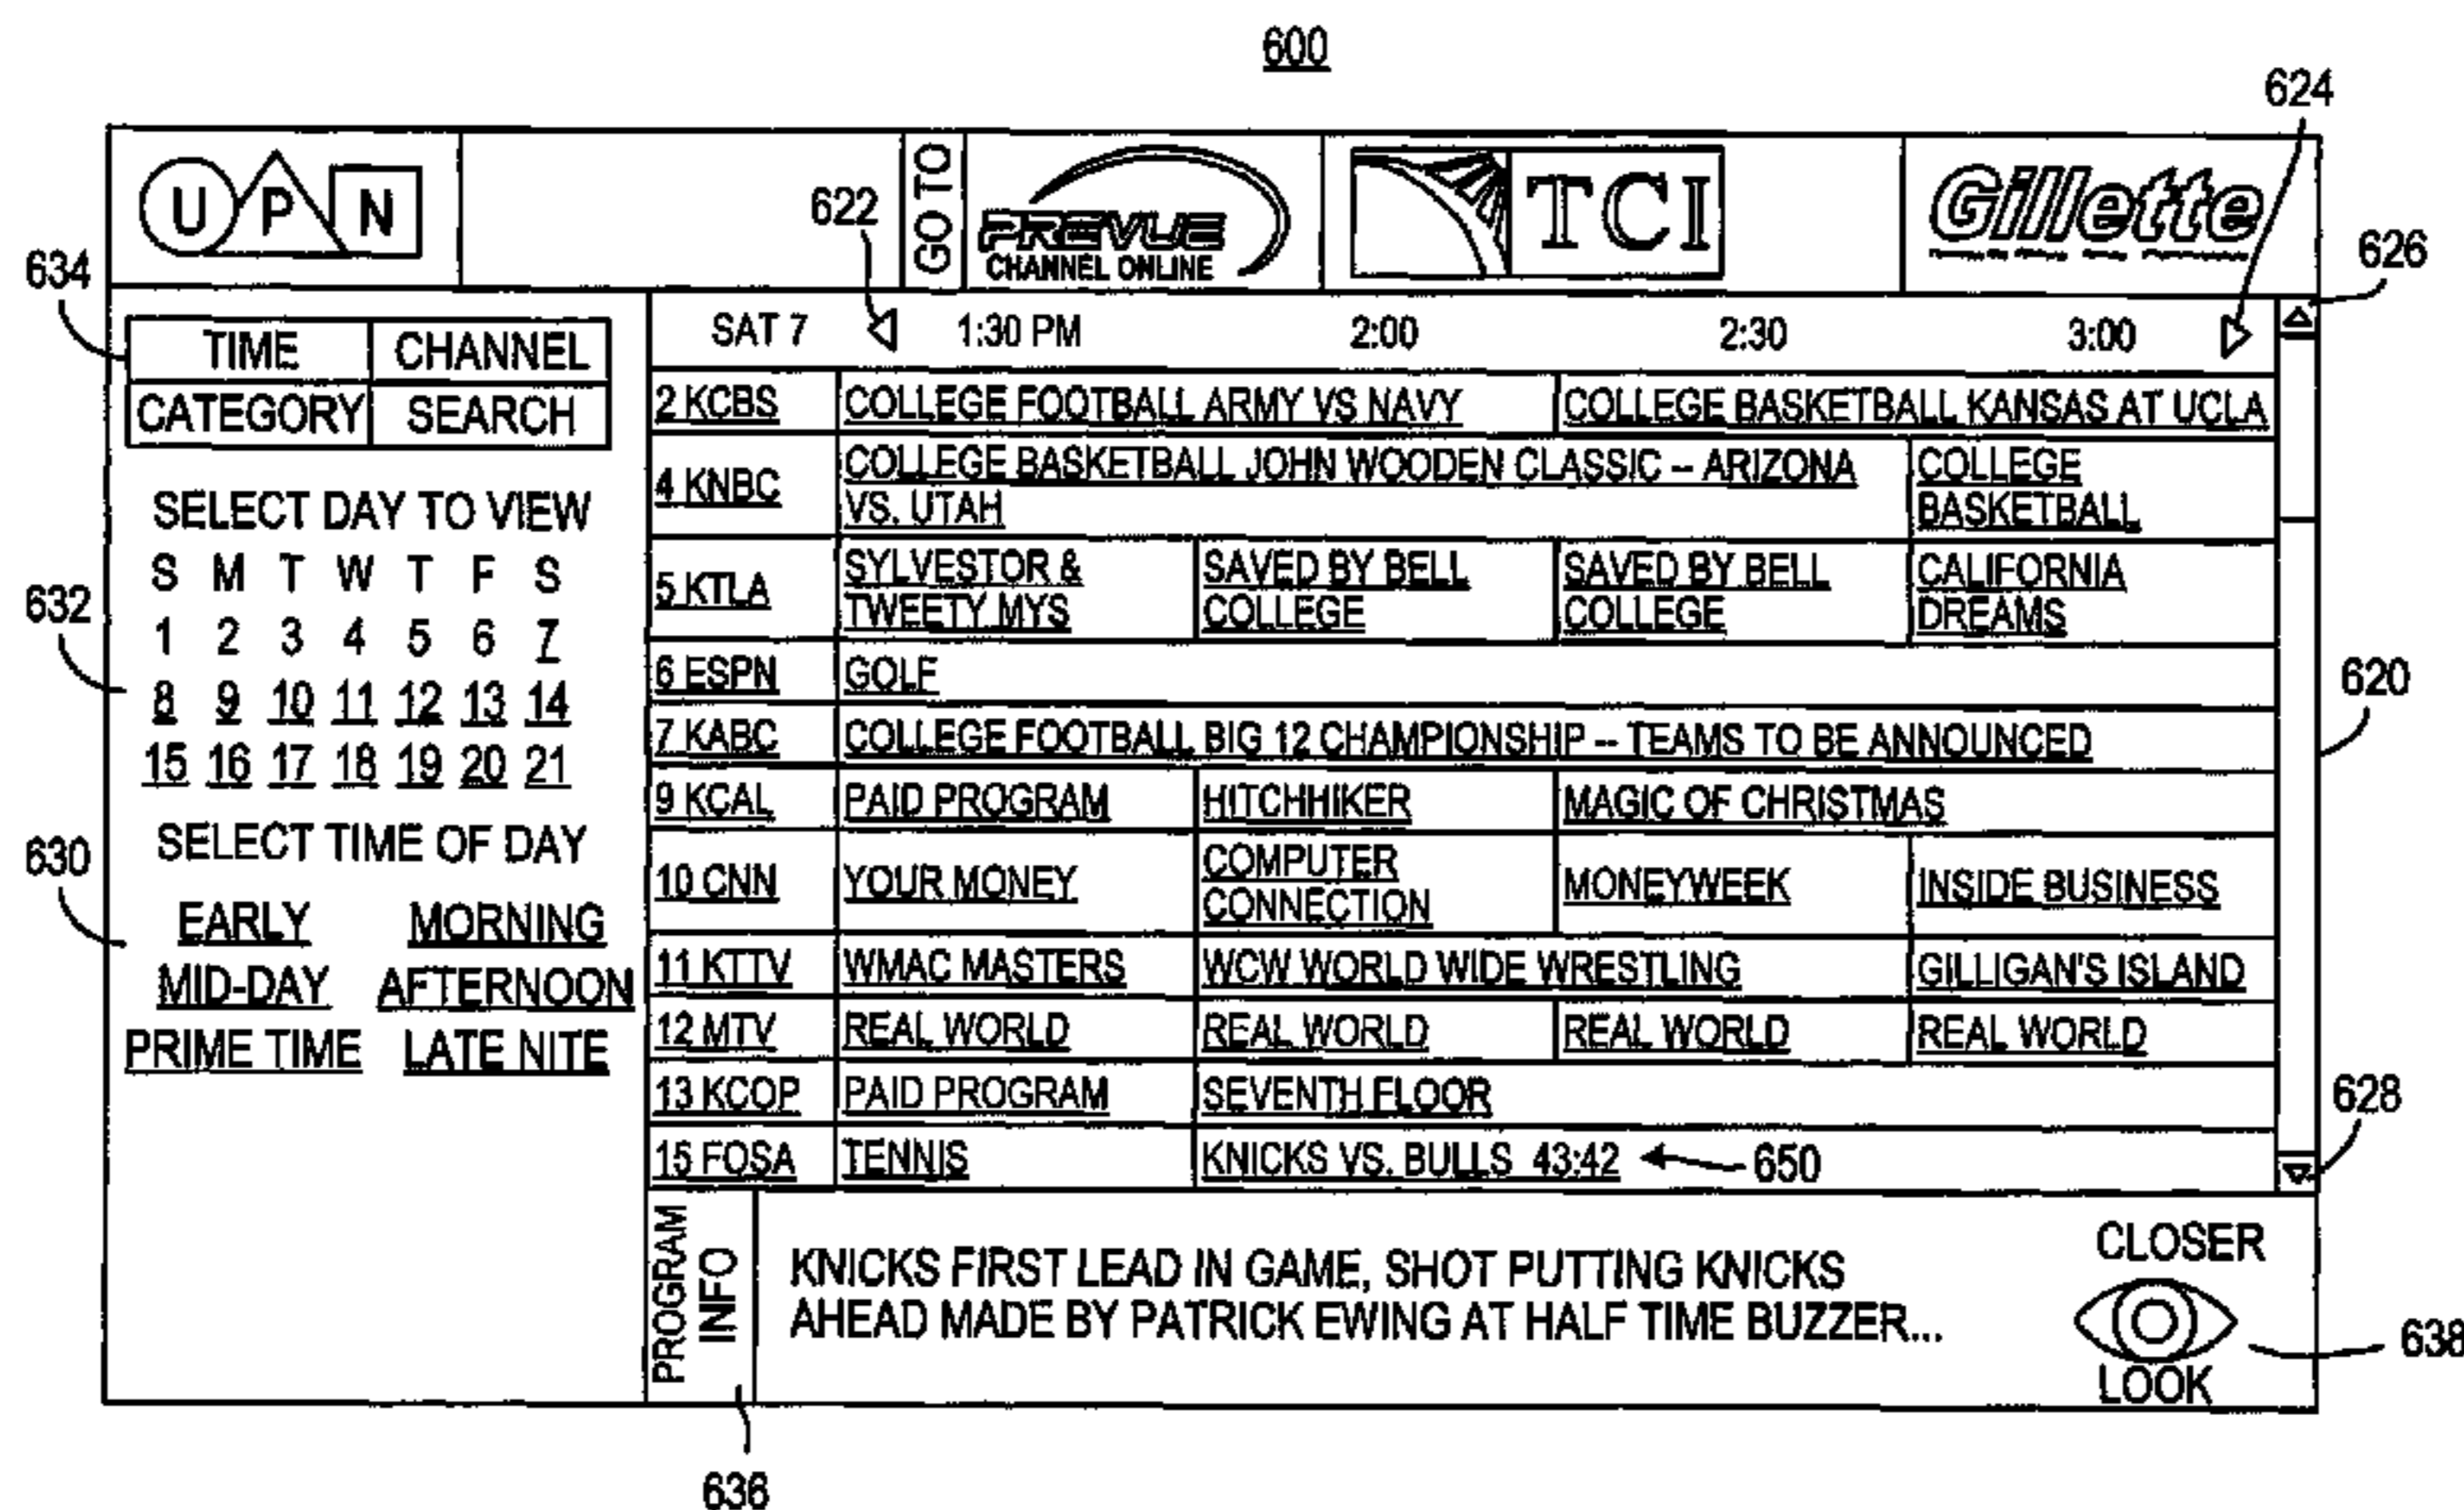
600

624

U P N

622

GO TO

PREVUE CHANNEL ONLINE

TCI

Gillette

626

634

| TIME | CHANNEL |
|---|---|
| CATEGORY | SEARCH |

SELECT DAY TO VIEW

S M T W T F S
1 2 3 4 5 6 7
8 9 10 11 12 13 14
15 16 17 18 19 20 21

632

SELECT TIME OF DAY

EARLY MORNING
MID-DAY AFTERNOON
PRIME TIME LATE NITE

630

| SAT 7 | 1:30 PM | 2:00 | 2:30 | 3:00 |
|---|---|---|---|---|
| 2 KCBS | COLLEGE FOOTBALL ARMY VS NAVY | | COLLEGE BASKETBALL KANSAS AT UCLA | |
| 4 KNBC | COLLEGE BASKETBALL JOHN WOODEN CLASSIC -- ARIZONA VS. UTAH | | | COLLEGE BASKETBALL |
| 5 KTLA | SYLVESTOR & TWEETY MYS | SAVED BY BELL COLLEGE | SAVED BY BELL COLLEGE | CALIFORNIA DREAMS |
| 6 ESPN | GOLF | | | |
| 7 KABC | COLLEGE FOOTBALL BIG 12 CHAMPIONSHIP -- TEAMS TO BE ANNOUNCED | | | |
| 9 KCAL | PAID PROGRAM | HITCHHIKER | MAGIC OF CHRISTMAS | |
| 10 CNN | YOUR MONEY | COMPUTER CONNECTION | MONEYWEEK | INSIDE BUSINESS |
| 11 KTTV | WMAC MASTERS | WCW WORLD WIDE WRESTLING | | GILLIGAN'S ISLAND |
| 12 MTV | REAL WORLD | REAL WORLD | REAL WORLD | REAL WORLD |
| 13 KCOP | PAID PROGRAM | SEVENTH FLOOR | | |
| 15 FOSA | TENNIS | KNICKS VS. BULLS 43:42 | | |

650

620

628

PROGRAM INFO

KNICKS FIRST LEAD IN GAME, SHOT PUTTING KNICKS AHEAD MADE BY PATRICK EWING AT HALF TIME BUZZER...

CLOSER LOOK

638

636